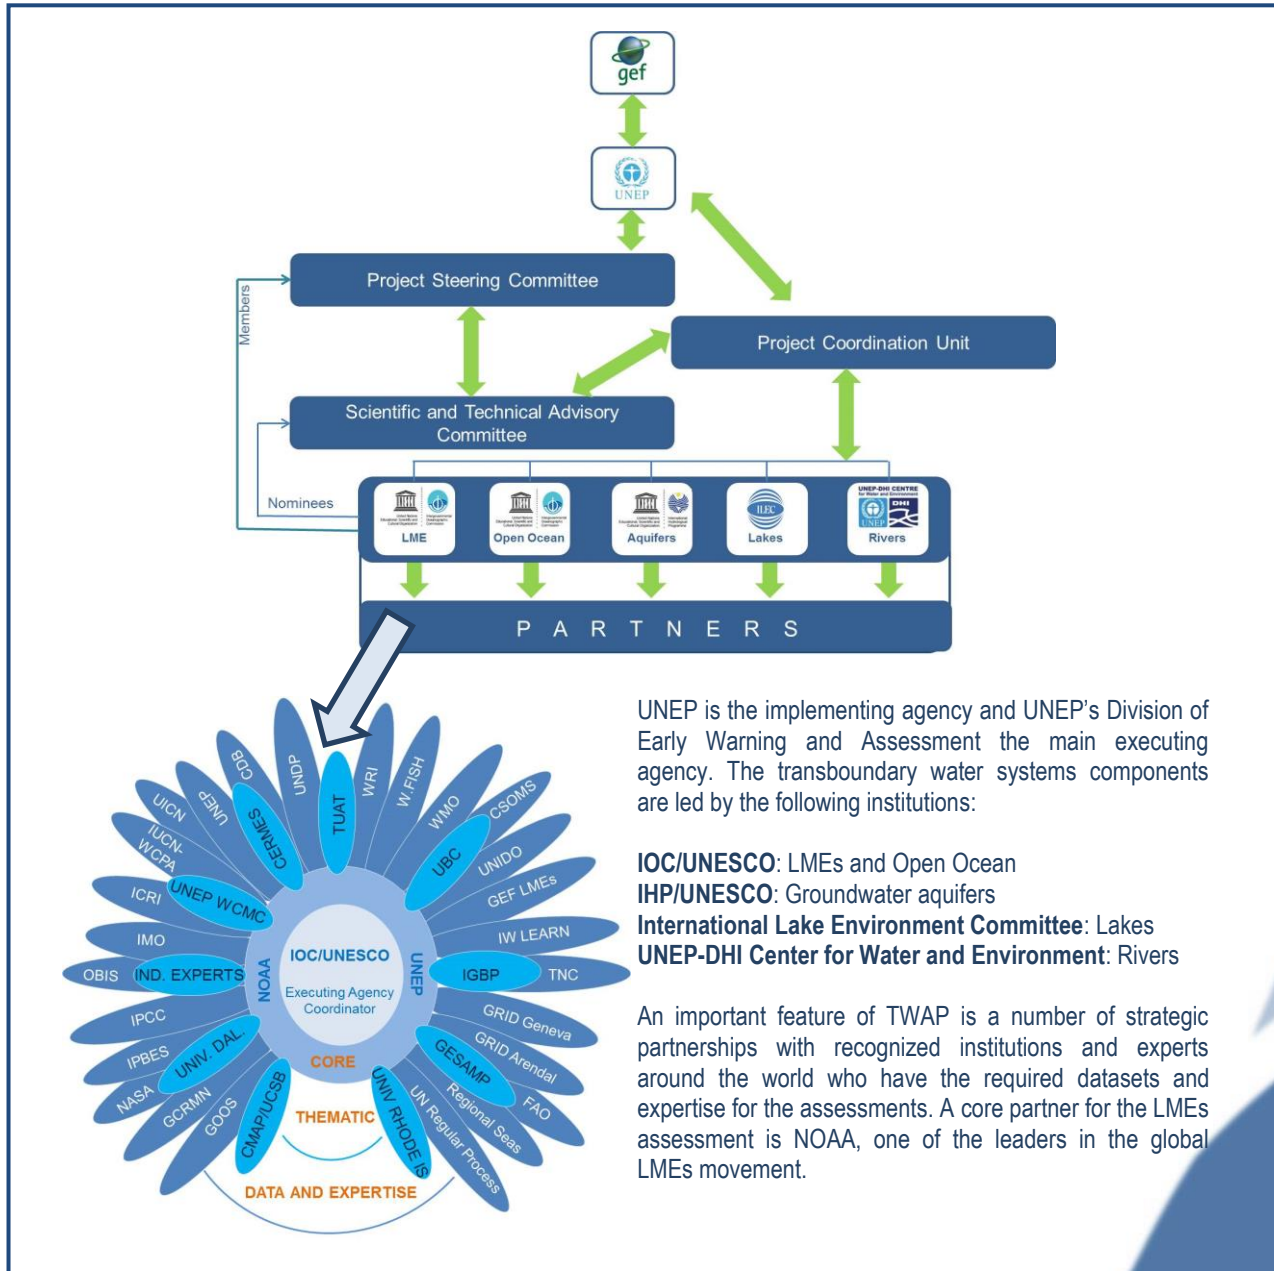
gef

UNEP

Project Steering Committee

Members

Project Coordination Unit

Scientific and Technical Advisory Committee

Nominees

LME

Open Ocean

Aquifers

ILEC

Lakes

UNEP-DHI CENTRE

DHI

UNEP

Rivers

P A R T N E R S

CDB
UNDP
TUAT
WRI
W.FISH
UICN
UNEP
CERMES
WMO
CSOMS
IUCN-WCPA
UBC
UNIDO
ICRI
UNEP WCMC
GEF LMEs
IMO
IW LEARN
OBIS
IND. EXPERTS
NOAA
IOC/UNESCO
Executing Agency Coordinator
UNEP
IGBP
TNC
IPCC
GRID Geneva
IPBES
UNIV. DAL.
CORE
GESAMP
GRID Arendal
NASA
GCRMN
CMAP/UCSB
UNIV RHODE IS
Regional Seas
FAO
GOOS
THEMATIC
UN Regular Process
DATA AND EXPERTISE

UNEP is the implementing agency and UNEP's Division of Early Warning and Assessment the main executing agency. The transboundary water systems components are led by the following institutions:

**IOC/UNESCO**: LMEs and Open Ocean
**IHP/UNESCO**: Groundwater aquifers
**International Lake Environment Committee**: Lakes
**UNEP-DHI Center for Water and Environment**: Rivers

An important feature of TWAP is a number of strategic partnerships with recognized institutions and experts around the world who have the required datasets and expertise for the assessments. A core partner for the LMEs assessment is NOAA, one of the leaders in the global LMEs movement.